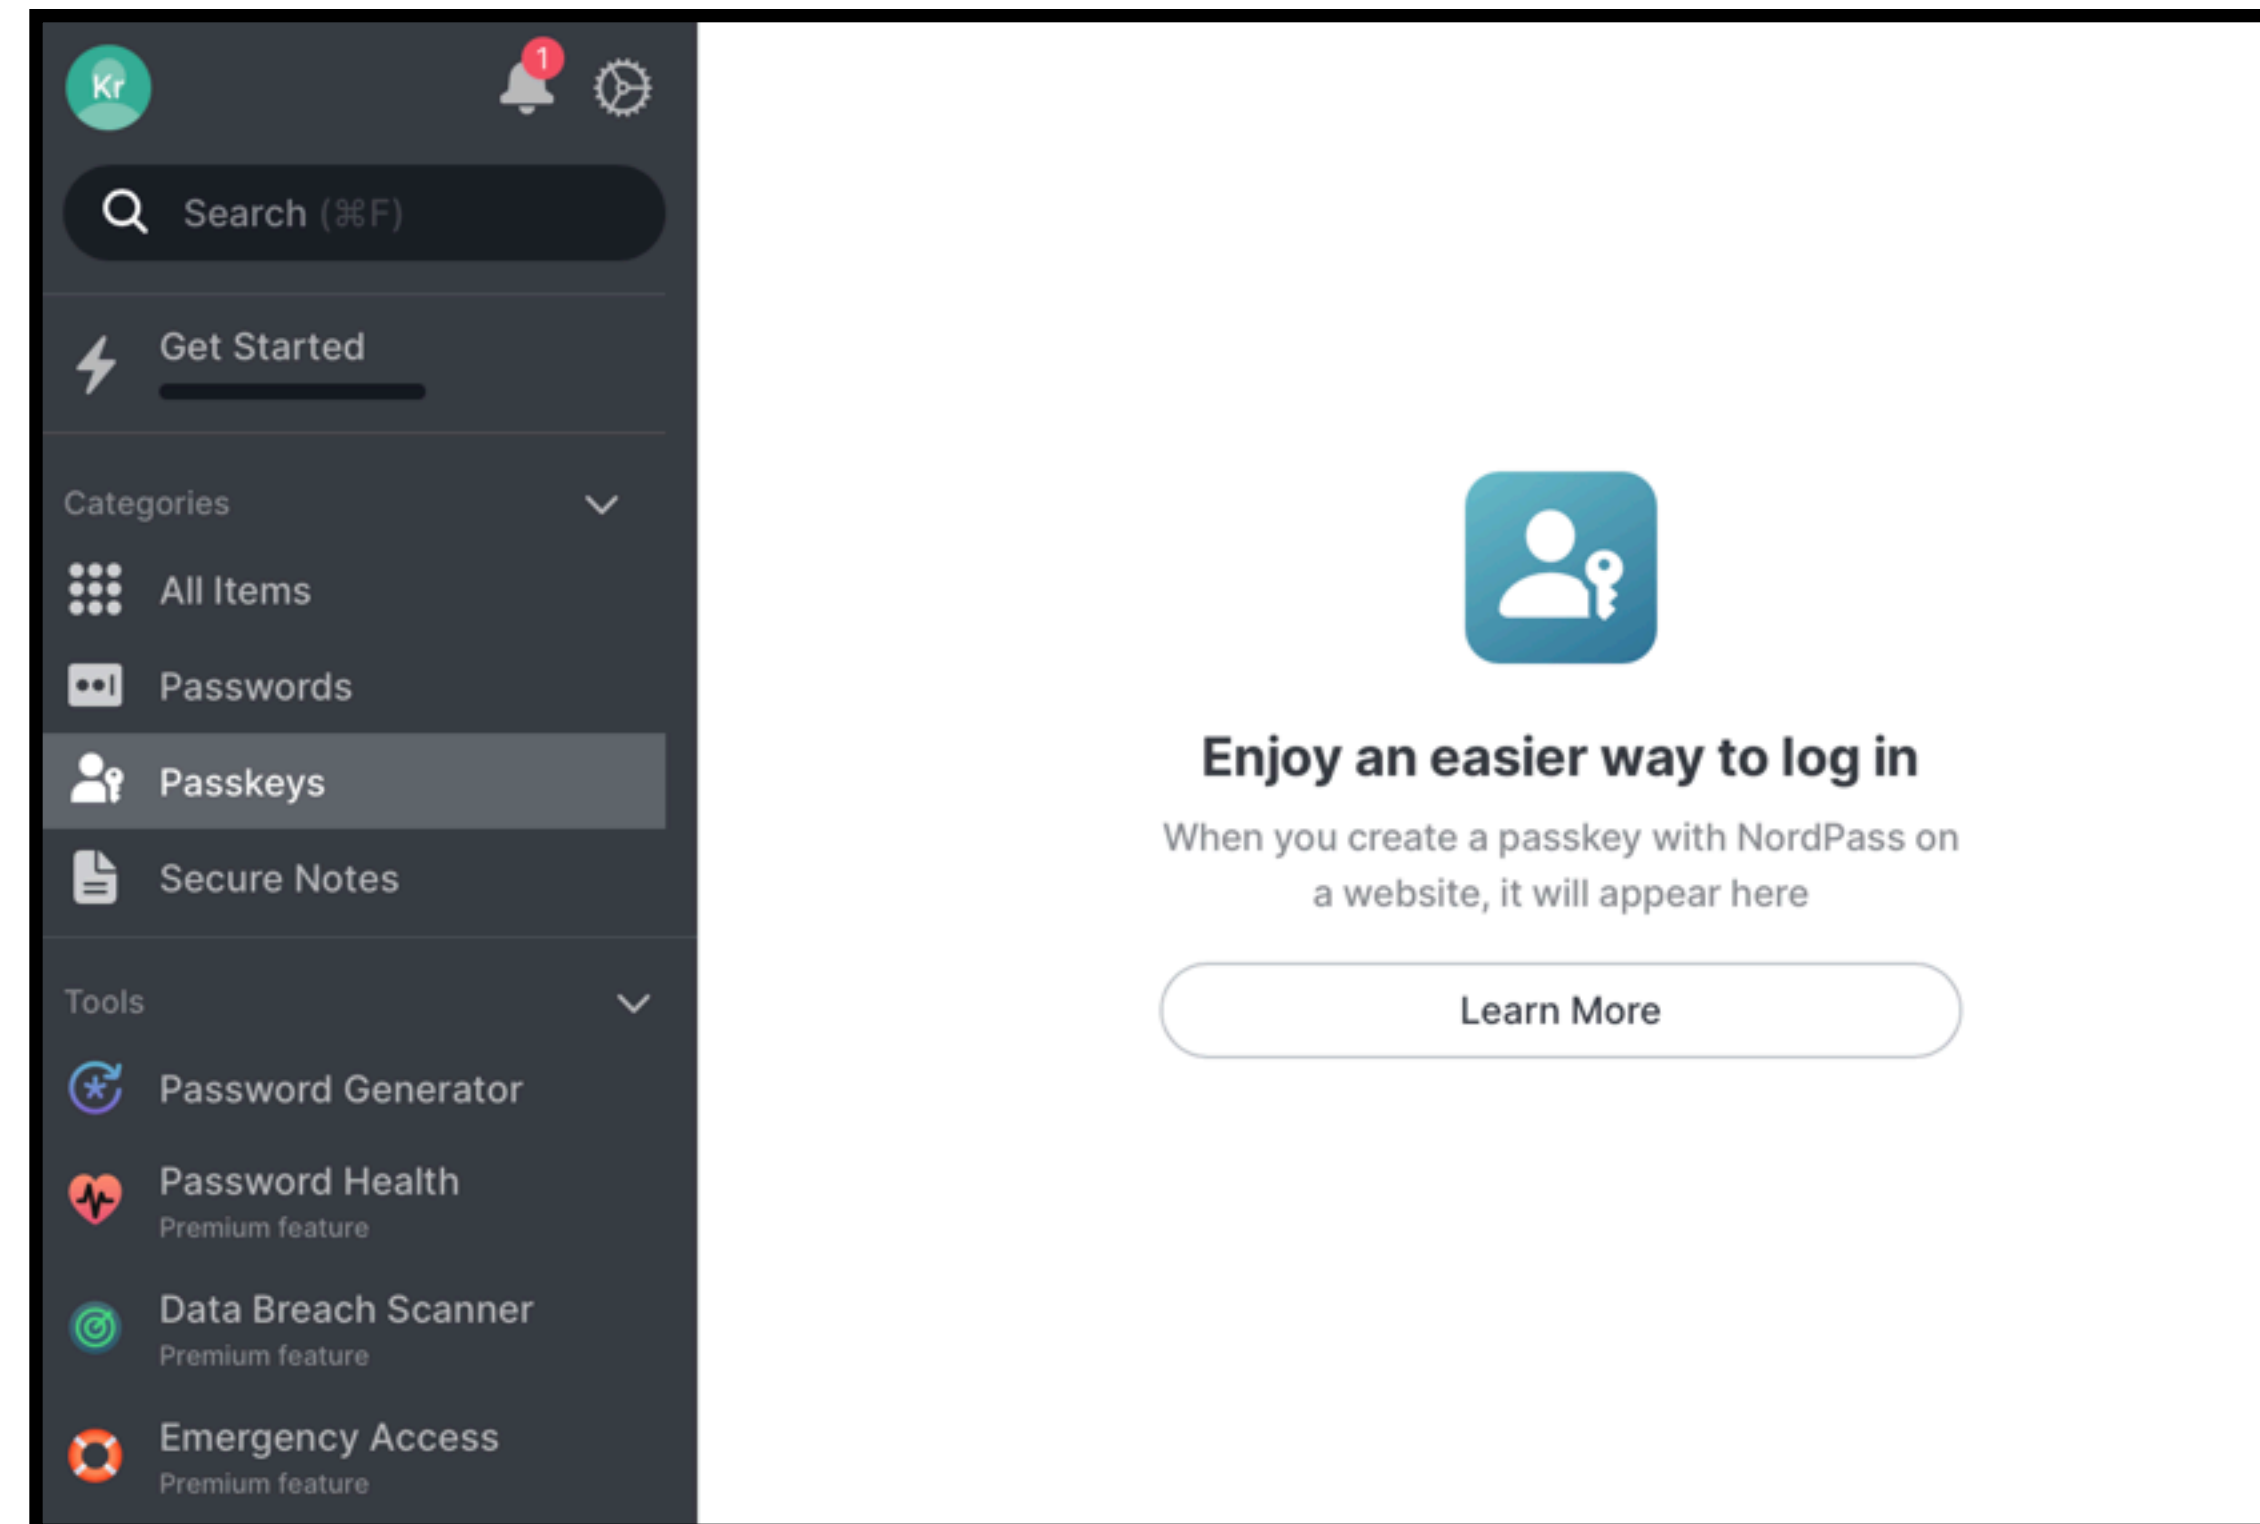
Kr

1

Search (⌘F)

Get Started

Categories

All Items

Passwords

Passkeys

Secure Notes

Tools

Password Generator

Password Health
Premium feature

Data Breach Scanner
Premium feature

Emergency Access
Premium feature

Enjoy an easier way to log in

When you create a passkey with NordPass on a website, it will appear here

Learn More